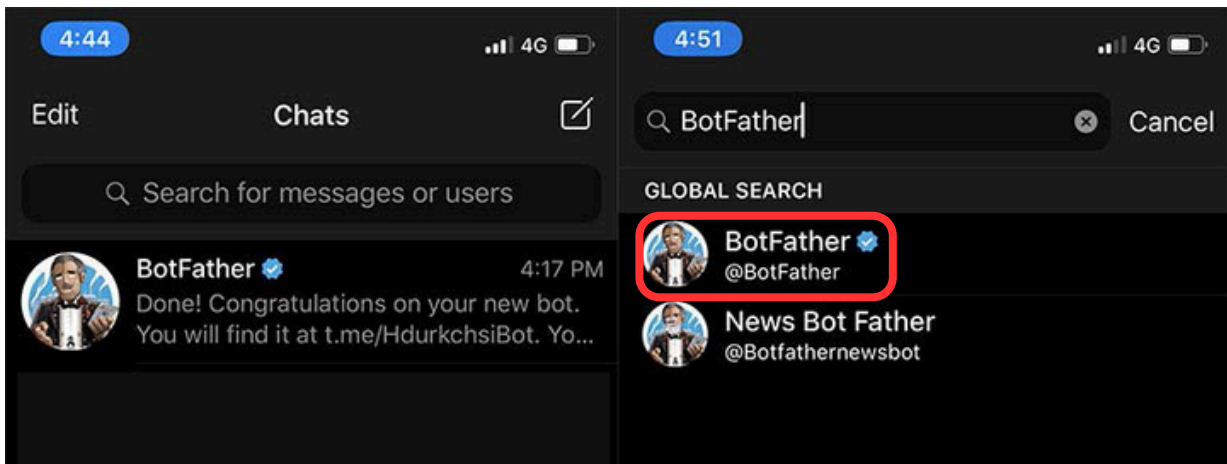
4:44

4G

Edit

Chats

Search for messages or users

BotFather

4:17 PM

Done! Congratulations on your new bot. You will find it at t.me/HdurkchsiBot. Yo...

4:51

4G

BotFather

Cancel

GLOBAL SEARCH

BotFather

@BotFather

News Bot Father

@Botfathernewsbot